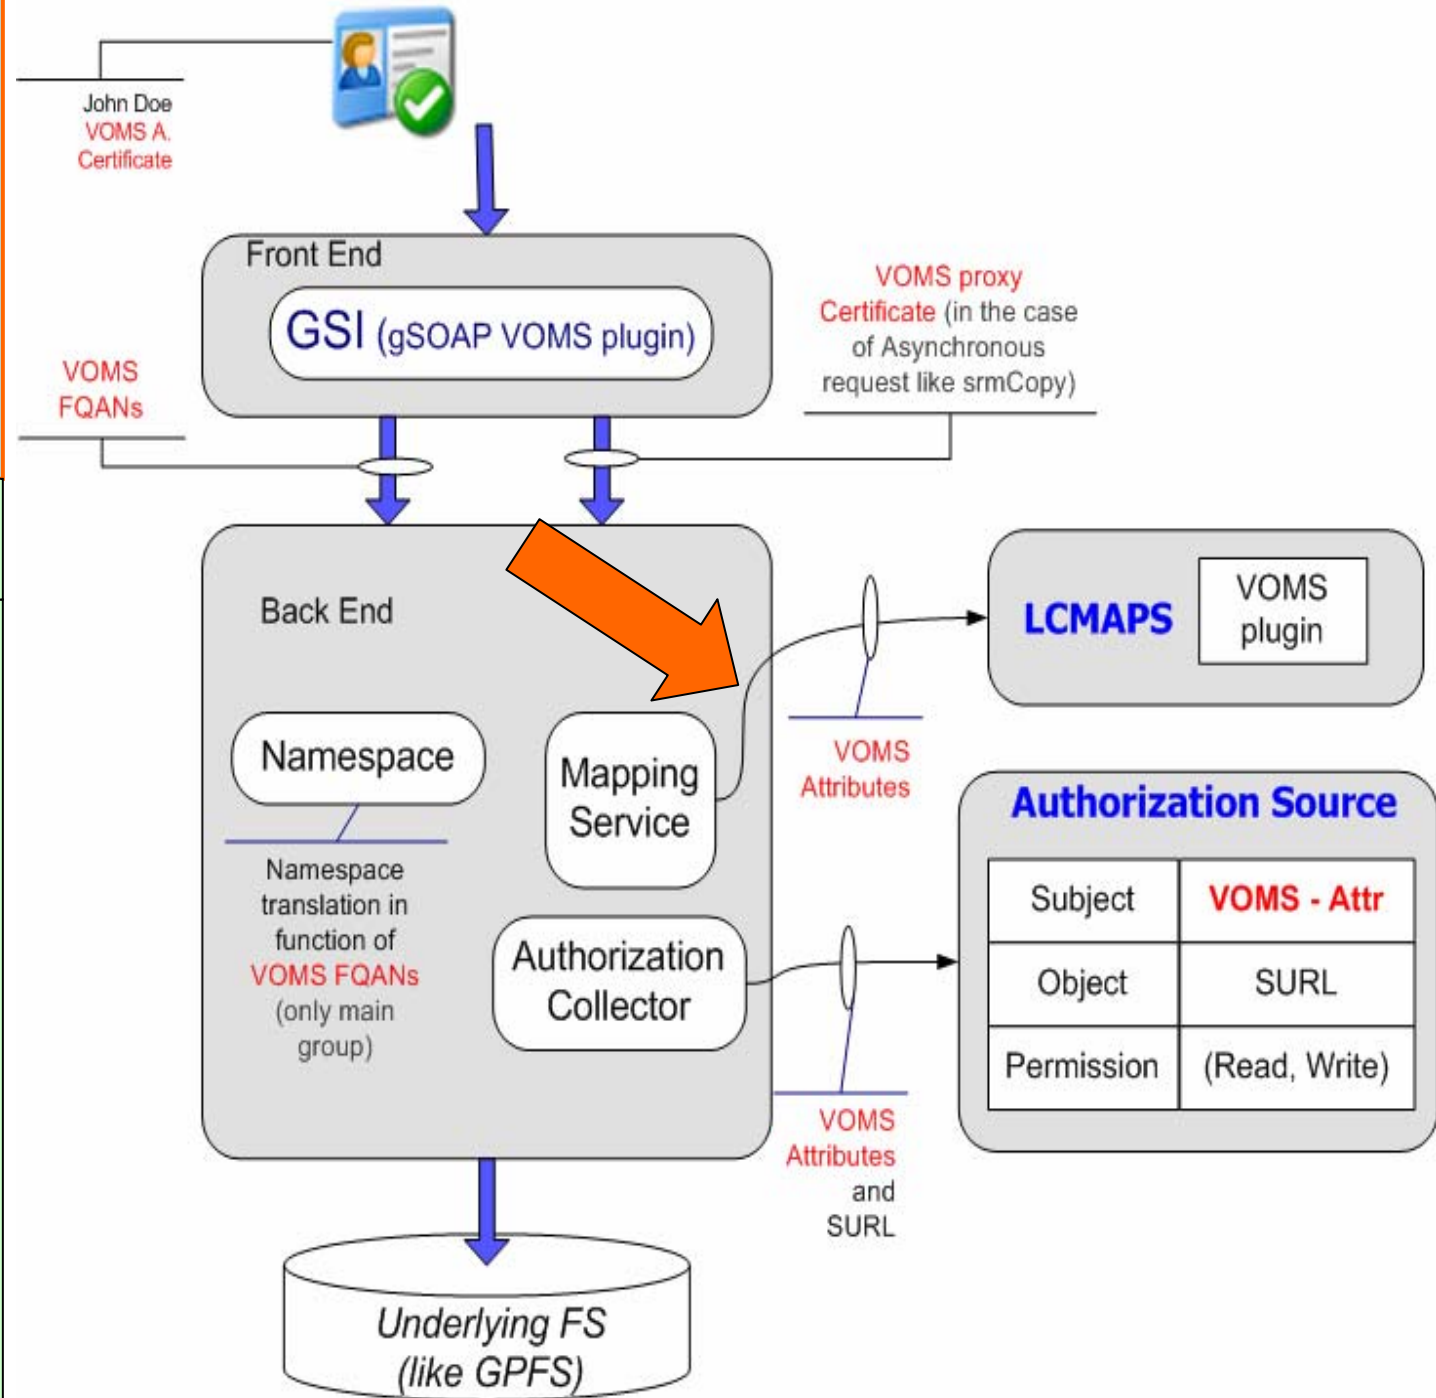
John Doe
VOMS A.
Certificate

Front End

GSI (gSOAP VOMS plugin)

VOMS proxy Certificate (in the case of Asynchronous request like srmCopy)

VOMS FQANs

Back End

LCMAPS

VOMS plugin

Namespace

Mapping Service

VOMS Attributes

Authorization Source

| Subject | VOMS - Attr |
|---|---|
| Object | SURL |
| Permission | (Read, Write) |

Namespace translation in function of VOMS FQANs (only main group)

Authorization Collector

VOMS Attributes and SURL

Underlying FS (like GPFS)